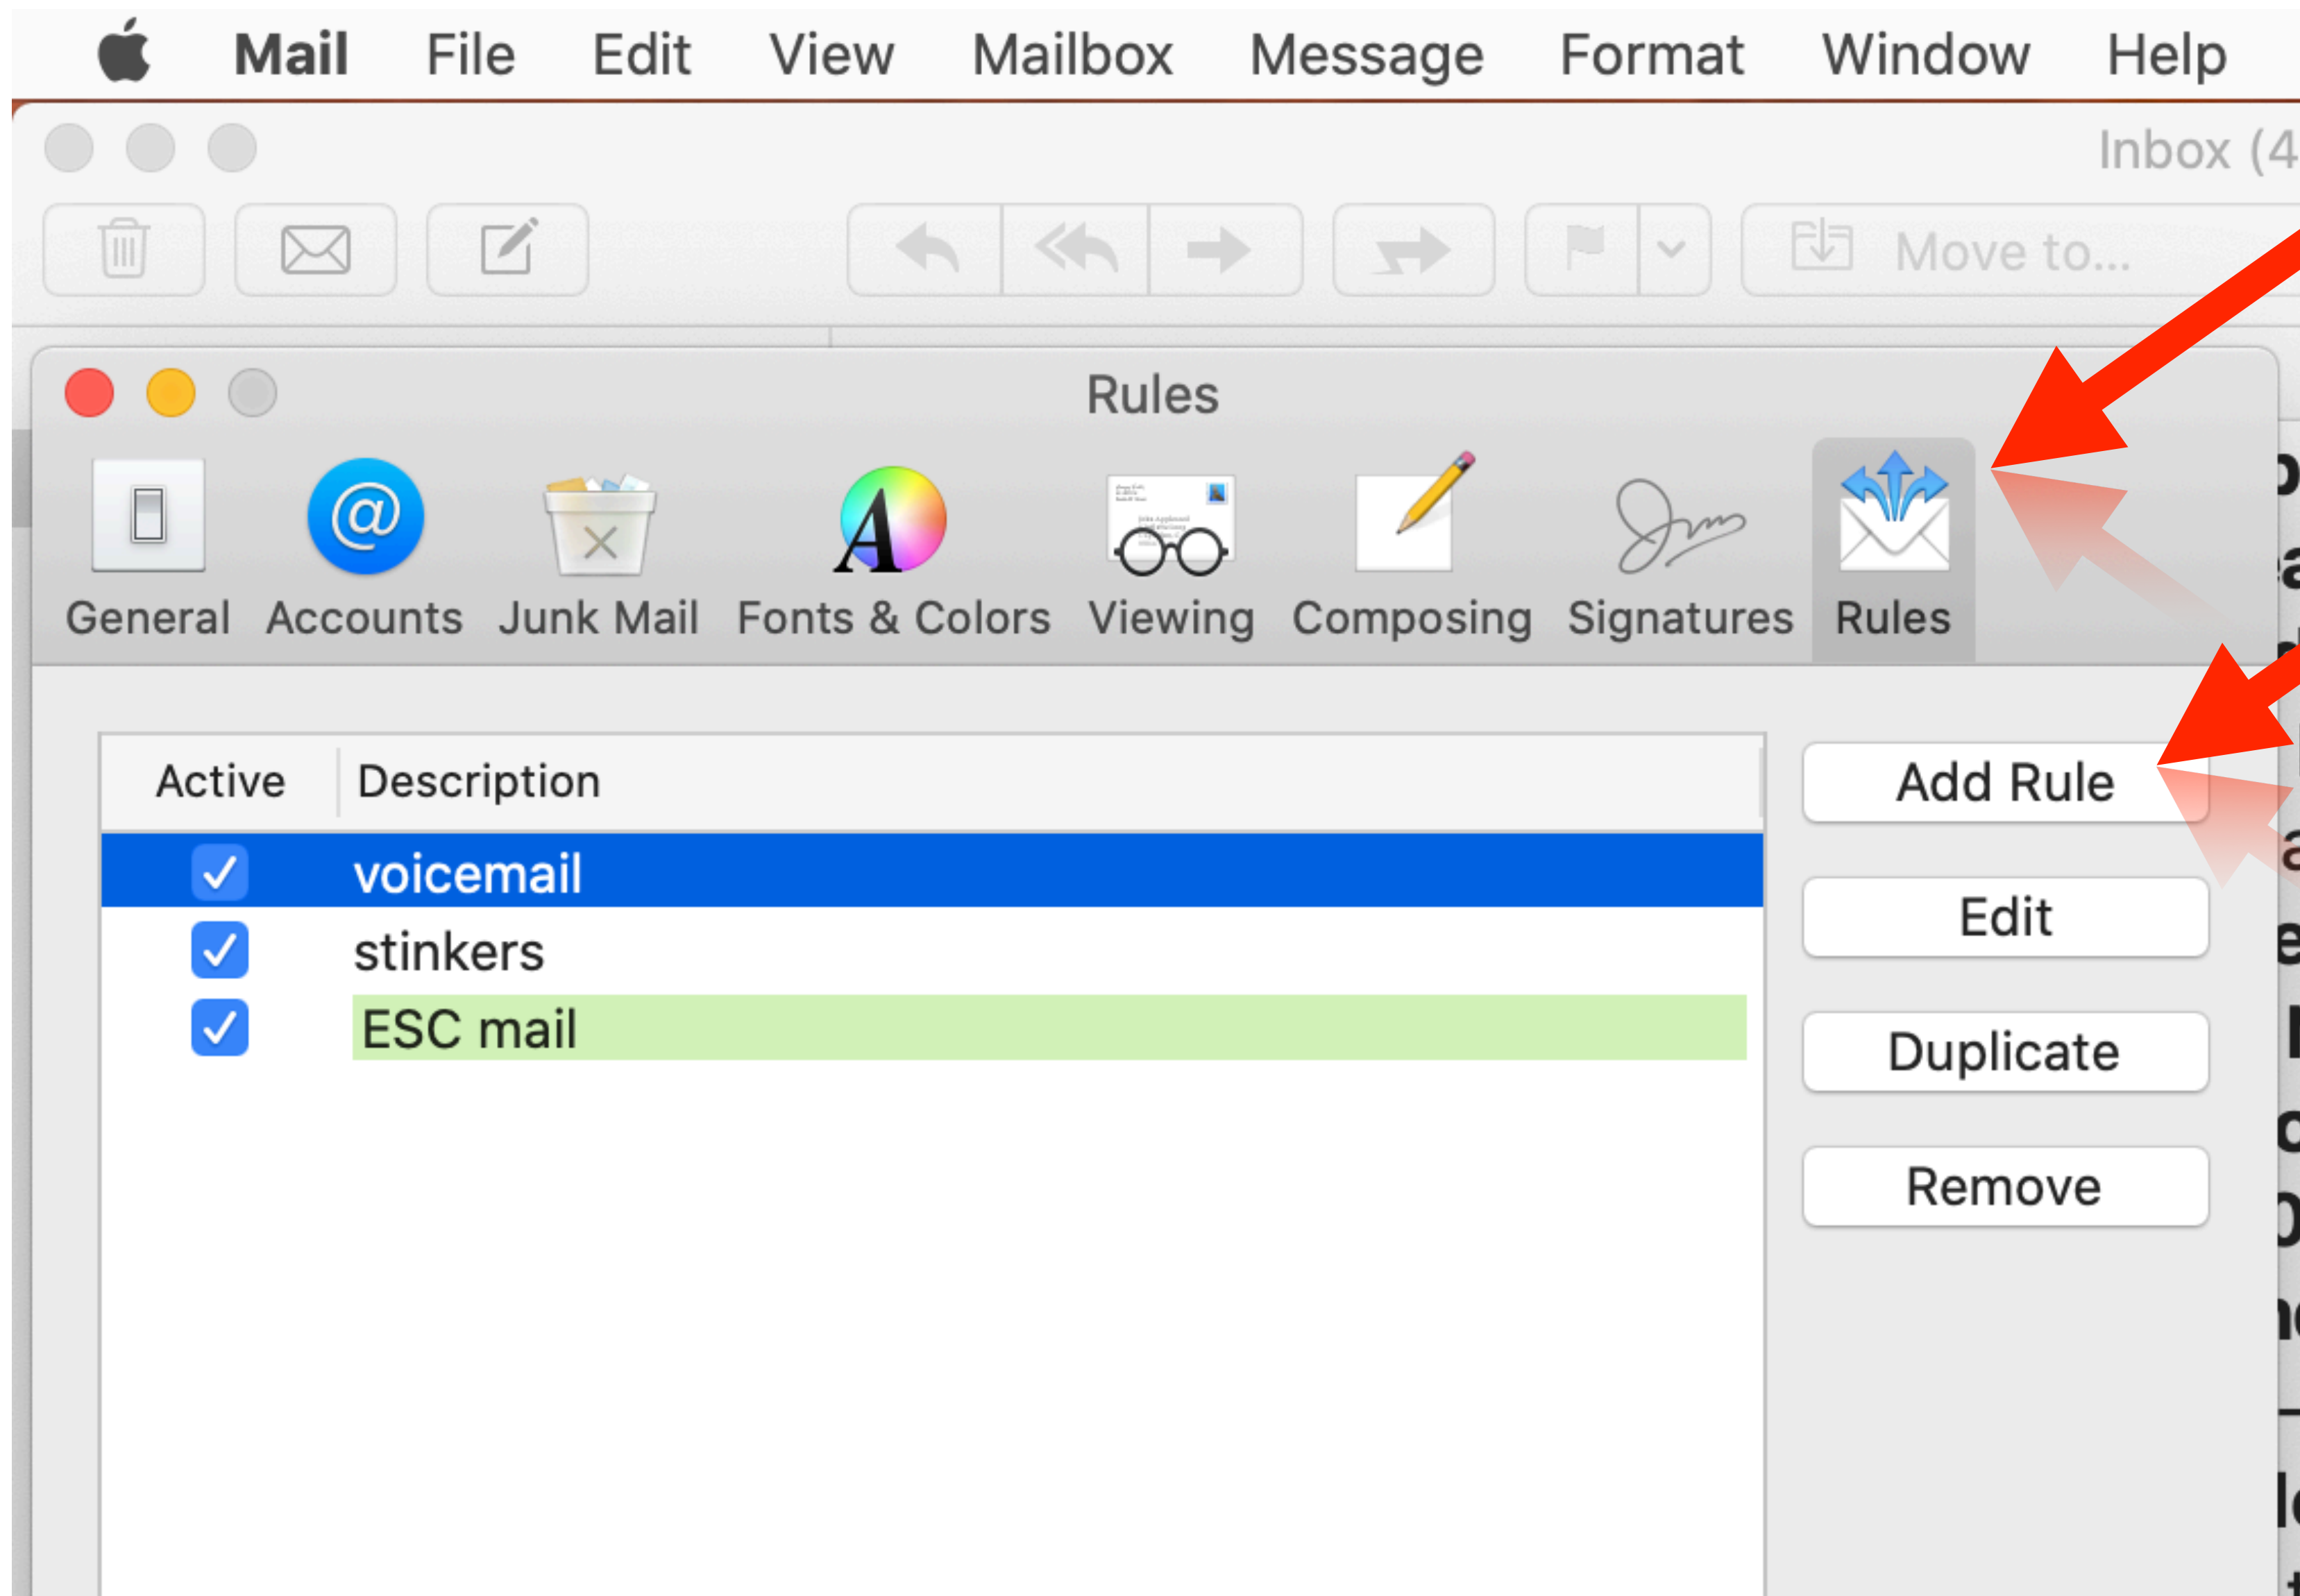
Mail File Edit View Mailbox Message Format Window Help

Inbox (4

Move to...

Rules

General Accounts Junk Mail Fonts & Colors Viewing Composing Signatures Rules

| Active | Description |
|---|---|
| ✓ | voicemail |
| ✓ | stinkers |
| ✓ | ESC mail |

Add Rule

Edit

Duplicate

Remove